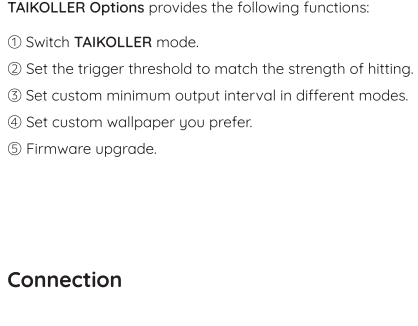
TAIKOLLER Options provides the following functions:

① Switch TAIKOLLER mode.

② Set the trigger threshold to match the strength of hitting.

③ Set custom minimum output interval in different modes.

④ Set custom wallpaper you prefer.

⑤ Firmware upgrade.

Connection